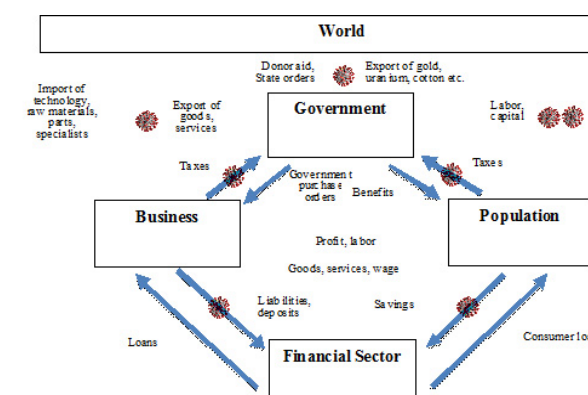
World

Donor aid, State orders

Export of gold, uranium, cotton etc.

Import of technology, raw materials, parts, specialists

Export of goods, services

Government

Labor, capital

Taxes

Government purchase orders

Benefits

Taxes

Business

Population

Profit, labor

Goods, services, wage

Liabilities, deposits

Savings

Loans

Consumer lo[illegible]

Financial Sector